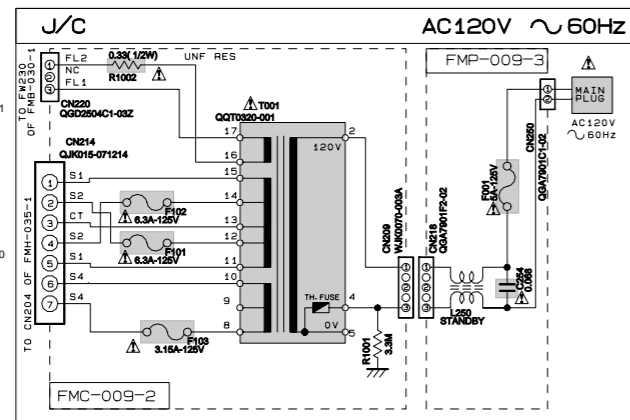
J/C

AC120V ∿60Hz

TO FW230 OF FMB-030-1

FL2
NC
FL1

0.33(1/2W)
R1002
UNF RES

CN220
QGD2504C1-03Z

CN214
QJK015-071214

⚠T001
QQT0320-001

17
16
15
14
13
12
11
10
9
8

2
120V
4
0V
5

TH-FUSE

S1
S2
CT
S2
S1
S4
S4

① ② ③ ④ ⑤ ⑥ ⑦

⚠ 6.3A-125V F102
⚠ 6.3A-125V F101
⚠ 3.15A-125V F103

TO CN204 OF FMH-035-1

R1001 3.3M

CN209 WJK0070-003A

CN218 QGA7901F2-02

L250 STANDBY

C254 0.068

F001 5A-125V

CN250 QGA7901C1-02

FMP-009-3

⚠

MAIN PLUG

AC120V ∿60Hz

FMC-009-2